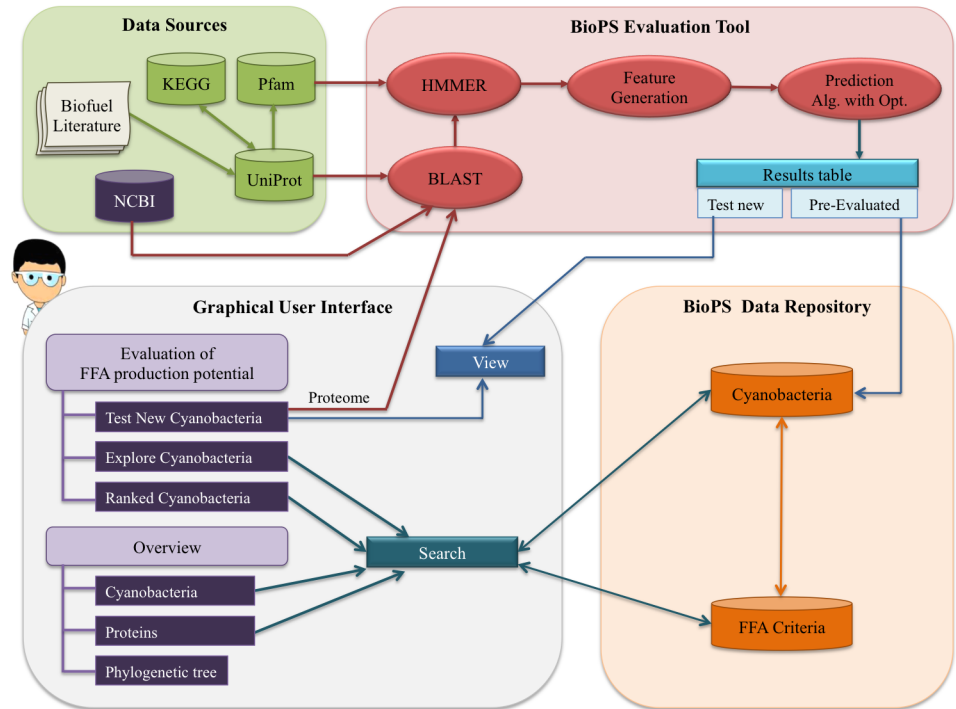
Data Sources

KEGG

Pfam

Biofuel Literature

UniProt

NCBI

BioPS Evaluation Tool

HMMER

Feature Generation

Prediction Alg. with Opt.

BLAST

Results table

Test new

Pre-Evaluated

Graphical User Interface

Evaluation of FFA production potential

Test New Cyanobacteria

Proteome

View

Explore Cyanobacteria

Ranked Cyanobacteria

Overview

Search

Cyanobacteria

Proteins

Phylogenetic tree

BioPS Data Repository

Cyanobacteria

FFA Criteria